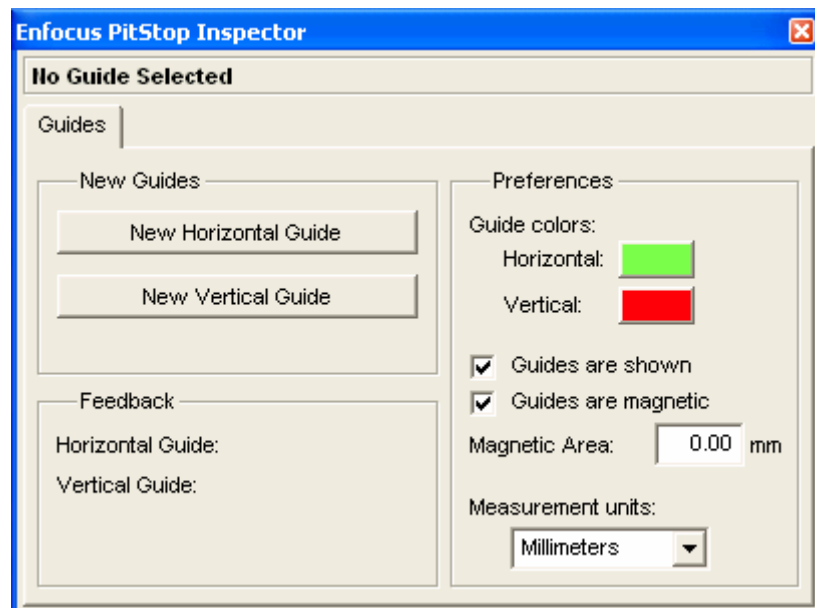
Enfocus PitStop Inspector

No Guide Selected

Guides

New Guides

New Horizontal Guide

New Vertical Guide

Feedback

Horizontal Guide:

Vertical Guide:

Preferences

Guide colors:

Horizontal:

Vertical:

Guides are shown

Guides are magnetic

Magnetic Area: 0.00 mm

Measurement units:

Millimeters